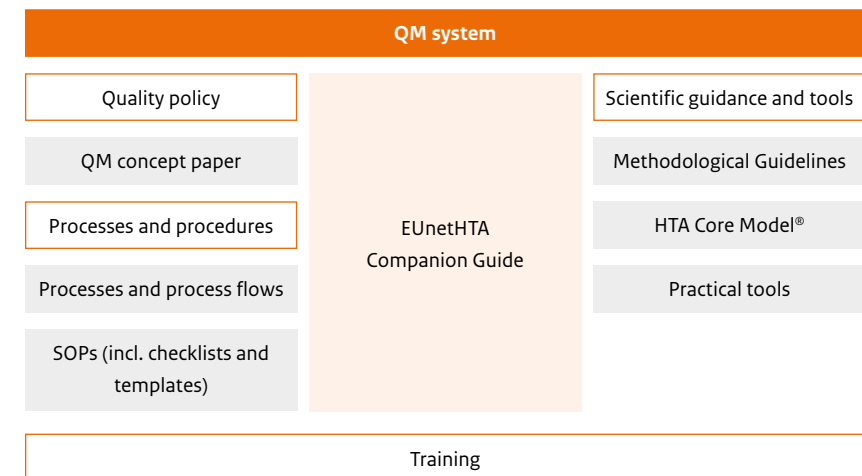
QM system

Quality policy

QM concept paper

Processes and procedures

Processes and process flows

SOPs (incl. checklists and templates)

EUnetHTA Companion Guide

Scientific guidance and tools

Methodological Guidelines

HTA Core Model®

Practical tools

Training